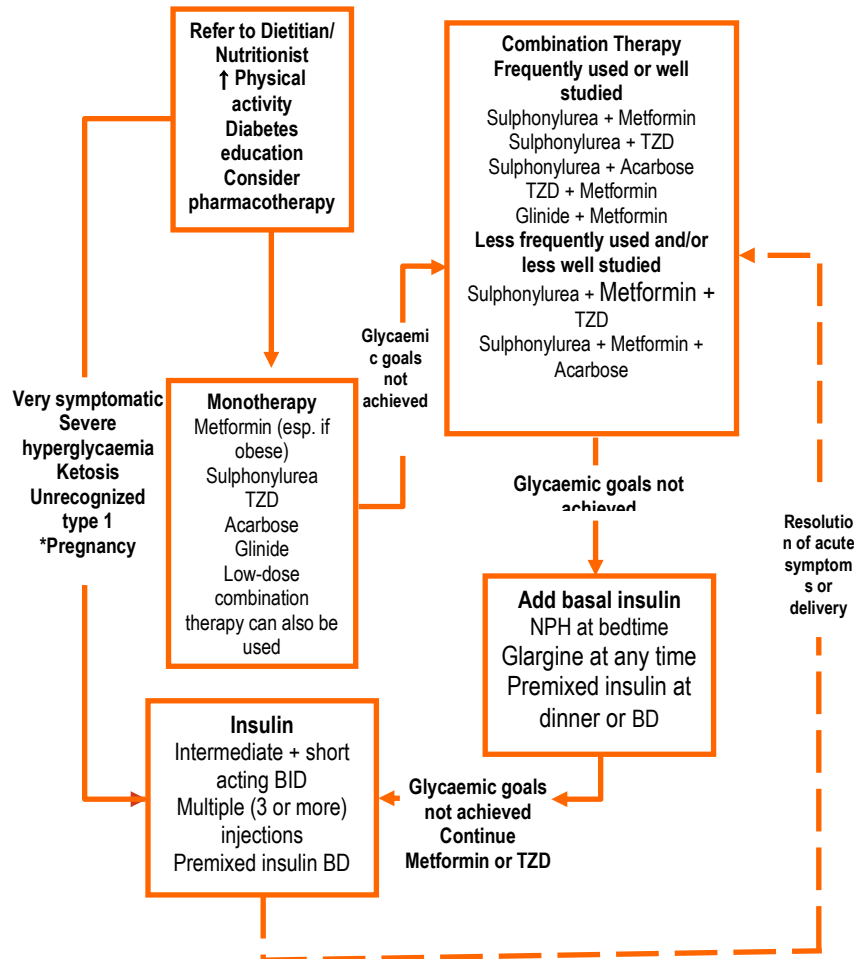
Refer to Dietitian/ Nutritionist
↑ Physical activity
Diabetes education
Consider pharmacotherapy

Combination Therapy
Frequently used or well studied
Sulphonylurea + Metformin
Sulphonylurea + TZD
Sulphonylurea + Acarbose
TZD + Metformin
Glinide + Metformin
Less frequently used and/or less well studied
Sulphonylurea + Metformin + TZD
Sulphonylurea + Metformin + Acarbose

Glycaemic goals not achieved

Very symptomatic
Severe hyperglycaemia
Ketosis
Unrecognized type 1
*Pregnancy

Monotherapy
Metformin (esp. if obese)
Sulphonylurea
TZD
Acarbose
Glinide
Low-dose combination therapy can also be used

Glycaemic goals not achieved

Resolution of acute symptoms or delivery

Add basal insulin
NPH at bedtime
Glargine at any time
Premixed insulin at dinner or BD

Insulin
Intermediate + short acting BID
Multiple (3 or more) injections
Premixed insulin BD

Glycaemic goals not achieved
Continue Metformin or TZD